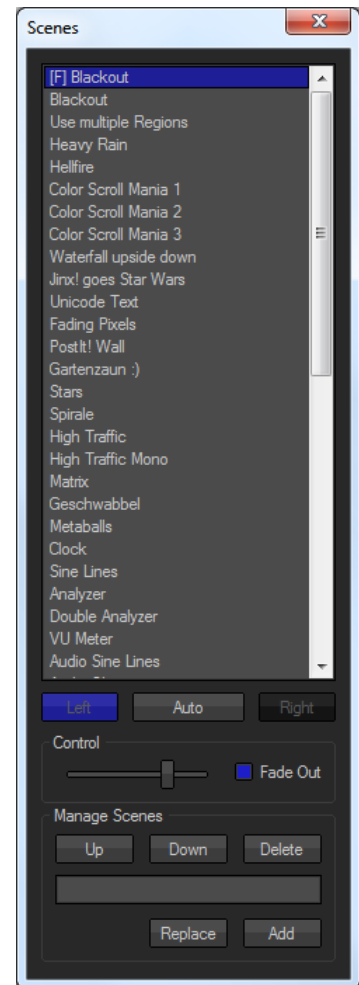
Scenes

[F] Blackout
Blackout
Use multiple Regions
Heavy Rain
Hellfire
Color Scroll Mania 1
Color Scroll Mania 2
Color Scroll Mania 3
Waterfall upside down
Jinx! goes Star Wars
Unicode Text
Fading Pixels
PostIt! Wall
Gartenzaun :)
Stars
Spirale
High Traffic
High Traffic Mono
Matrix
Geschwabbel
Metaballs
Clock
Sine Lines
Analyzer
Double Analyzer
VU Meter
Audio Sine Lines
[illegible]

Left
Auto
Right

Control
Fade Out

Manage Scenes
Up
Down
Delete
Replace
Add